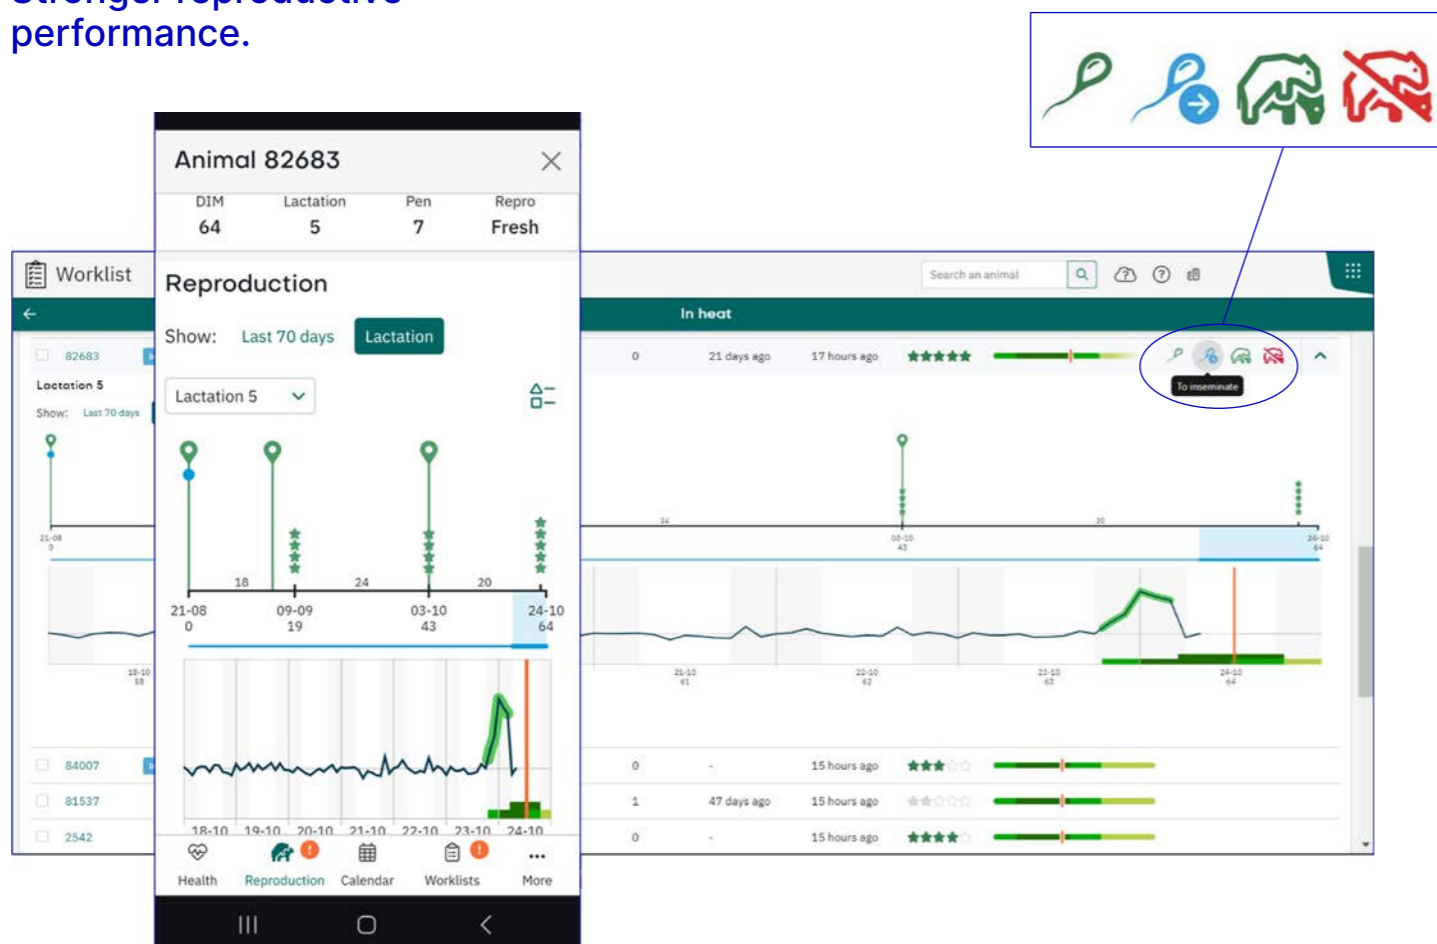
performance.

Animal 82683

| DIM | Lactation | Pen | Repro |
|---|---|---|---|
| 64 | 5 | 7 | Fresh |

Worklist

Search an animal

In heat

Reproduction

Show: Last 70 days Lactation

Lactation 5

82683 0 21 days ago 17 hours ago

To inseminate

Lactation 5

Show: Last 70 days

21-08 0
18
09-09 19
24
03-10 43
20
24-10 64

18-10 19-10 20-10 21-10 22-10 23-10 24-10

84007 0 - 15 hours ago

81537 1 47 days ago 15 hours ago

2542 0 - 15 hours ago

Health Reproduction Calendar Worklists More